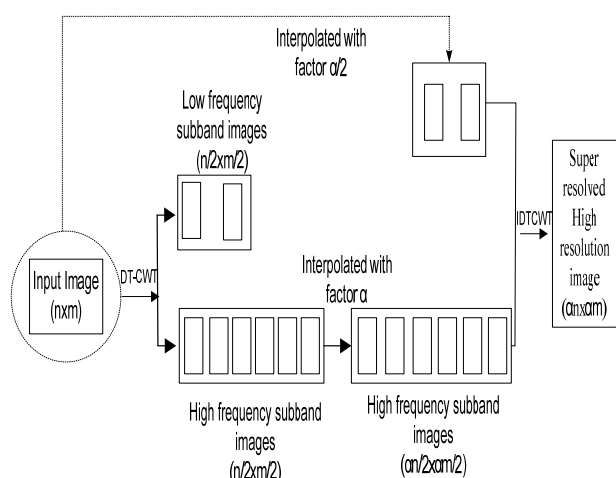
Interpolated with factor α/2

Low frequency subband images (n/2xm/2)

Super resolved High resolution image (αnxαm)

IDTCWT

Input Image (nxm)

DT-CWT

Interpolated with factor α

High frequency subband images (n/2xm/2)

High frequency subband images (αn/2xαm/2)